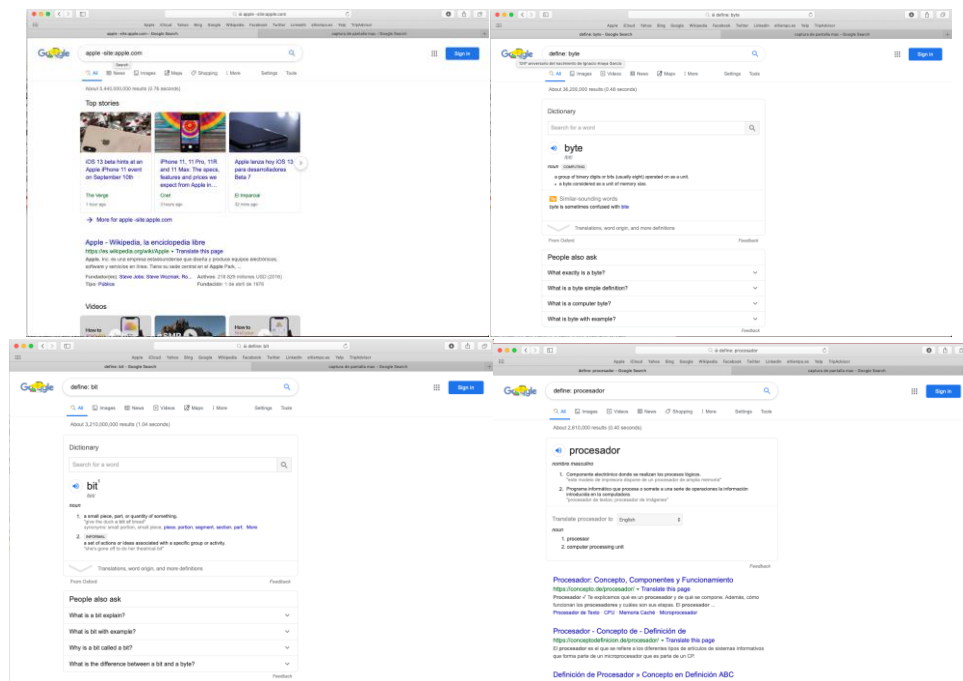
apple -site:apple.com

Apple iCloud Yahoo Bing Google Wikipedia Facebook Twitter LinkedIn elllampo.es Yelp TripAdvisor

apple -site:apple.com - Google Search

captura de pantalla mac - Google Search

Google

apple -site:apple.com

Sign in

Search

All News Images Maps Shopping More Settings Tools

About 5,640,000,000 results (0.78 seconds)

Top stories

iOS 13 beta hints at an Apple iPhone 11 event on September 10th

The Verge

1 hour ago

iPhone 11, 11 Pro, 11R and 11 Max: The specs, features and prices we expect from Apple in ...

Cnet

2 hours ago

Apple lanza hoy iOS 13 para desarrolladores Beta 7

El Imparcial

32 mins ago

More for apple -site:apple.com

Apple - Wikipedia, la enciclopedia libre

https://es.wikipedia.org/wiki/Apple ▾ Translate this page

Apple, Inc. es una empresa estadounidense que diseña y produce equipos electrónicos, software y servicios en línea. Tiene su sede central en el Apple Park, ...

Fundador(es): Steve Jobs; Steve Wozniak; Ro... Activos: 278 529 millones USD (2016)

Tipo: Pública Fundación: 1 de abril de 1976

Videos

How to

How to

di define: byte

Apple iCloud Yahoo Bing Google Wikipedia Facebook Twitter LinkedIn elllampo.es Yelp TripAdvisor

define: byte - Google Search

captura de pantalla mac - Google Search

Google

define: byte

Sign in

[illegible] aniversario del nacimiento de Ignacio Anaya García

All Images Videos News Shopping More Settings Tools

About 26,200,000 results (0.48 seconds)

Dictionary

Search for a word

byte

bīt

noun COMPUTING

a group of binary digits or bits (usually eight) operated on as a unit.

a byte considered as a unit of memory size.

Similar-sounding words

byte is sometimes confused with bite

Translations, word origin, and more definitions

From Oxford

Feedback

People also ask

What exactly is a byte?

What is a byte simple definition?

What is a computer byte?

What is byte with example?

Feedback

di define: bit

Apple iCloud Yahoo Bing Google Wikipedia Facebook Twitter LinkedIn elllampo.es Yelp TripAdvisor

define: bit - Google Search

captura de pantalla mac - Google Search

Google

define: bit

Sign in

All Images News Videos Maps More Settings Tools

About 3,210,000,000 results (1.04 seconds)

Dictionary

Search for a word

bit

bit

noun

1. a small piece, part, or quantity of something.

"give the duck a bit of bread"

synonyms: small portion, small piece, piece, portion, segment, section, part, More

2. INFORMAL

a set of actions or ideas associated with a specific group or activity.

"she's gone off to do her theatrical bit"

Translations, word origin, and more definitions

From Oxford

Feedback

People also ask

What is a bit explain?

What is bit with example?

Why is a bit called a bit?

What is the difference between a bit and a byte?

Feedback

di define: procesador

Apple iCloud Yahoo Bing Google Wikipedia Facebook Twitter LinkedIn elllampo.es Yelp TripAdvisor

define: procesador - Google Search

captura de pantalla mac - Google Search

Google

define: procesador

Sign in

All Images Videos News Shopping More Settings Tools

About 2,610,000 results (0.40 seconds)

procesador

nombre masculino

1. Componente electrónico donde se realizan los procesos lógicos.

"este modelo de impresora dispone de un procesador de amplia memoria"

2. Programa informático que procesa o somete a una serie de operaciones la información introducida en la computadora.

"procesador de textos; procesador de imágenes"

Translate procesador to English

noun

1. processor

2. computer processing unit

Feedback

Procesador: Concepto, Componentes y Funcionamiento

https://concepto.de/procesador/ ▾ Translate this page

Procesador ✓ Te explicamos qué es un procesador y de qué se compone. Además, cómo funcionan los procesadores y cuáles son sus etapas. El procesador ...

Procesador de Texto · CPU · Memoria Caché · Microprocesador

Procesador - Concepto de - Definición de

https://conceptodefinicion.de/procesador/ ▾ Translate this page

El procesador es el que se refiere a los diferentes tipos de artículos de sistemas informativos que forma parte de un microprocesador que es parte de un CP.

Definición de Procesador » Concepto en Definición ABC